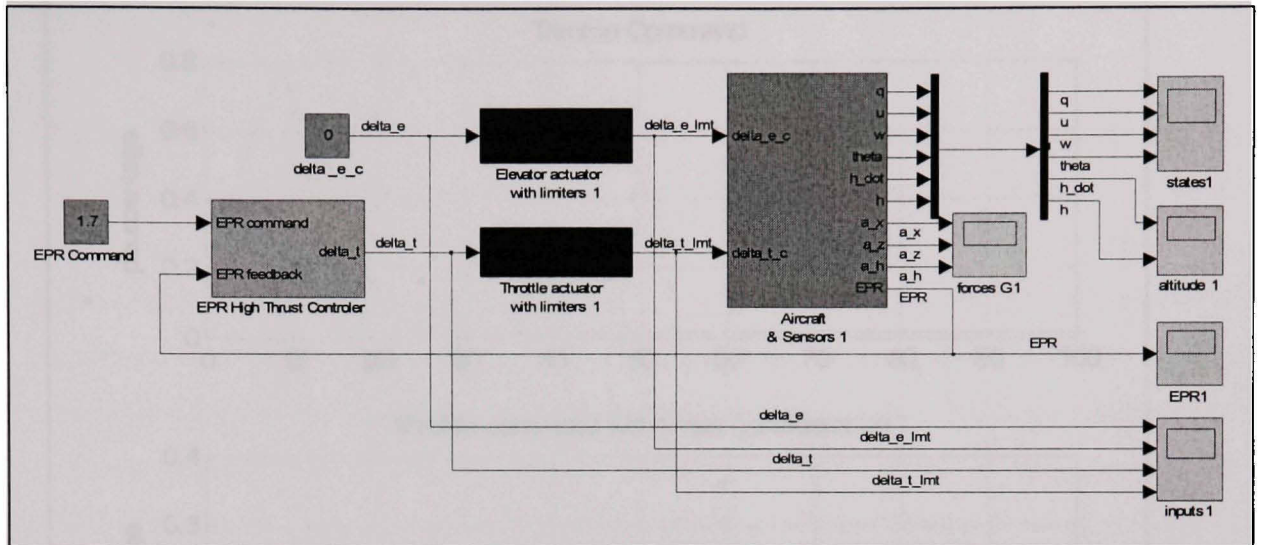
0
delta_e
delta _e_c
Elevator actuator with limiters 1
delta_e_lmt
delta_e_c
1.7
EPR Command
EPR command
EPR feedback
delta_t
EPR High Thrust Controler
delta_t
Throttle actuator with limiters 1
delta_t_lmt
delta_t_c
Aircraft & Sensors 1
q
u
w
theta
h_dot
h
a_x
a_z
a_h
EPR
a_x
a_z
a_h
EPR
forces G1
q
u
w
theta
h_dot
h
states1
altitude 1
EPR
EPR1
delta_e
delta_e_lmt
delta_t
delta_t_lmt
inputs 1